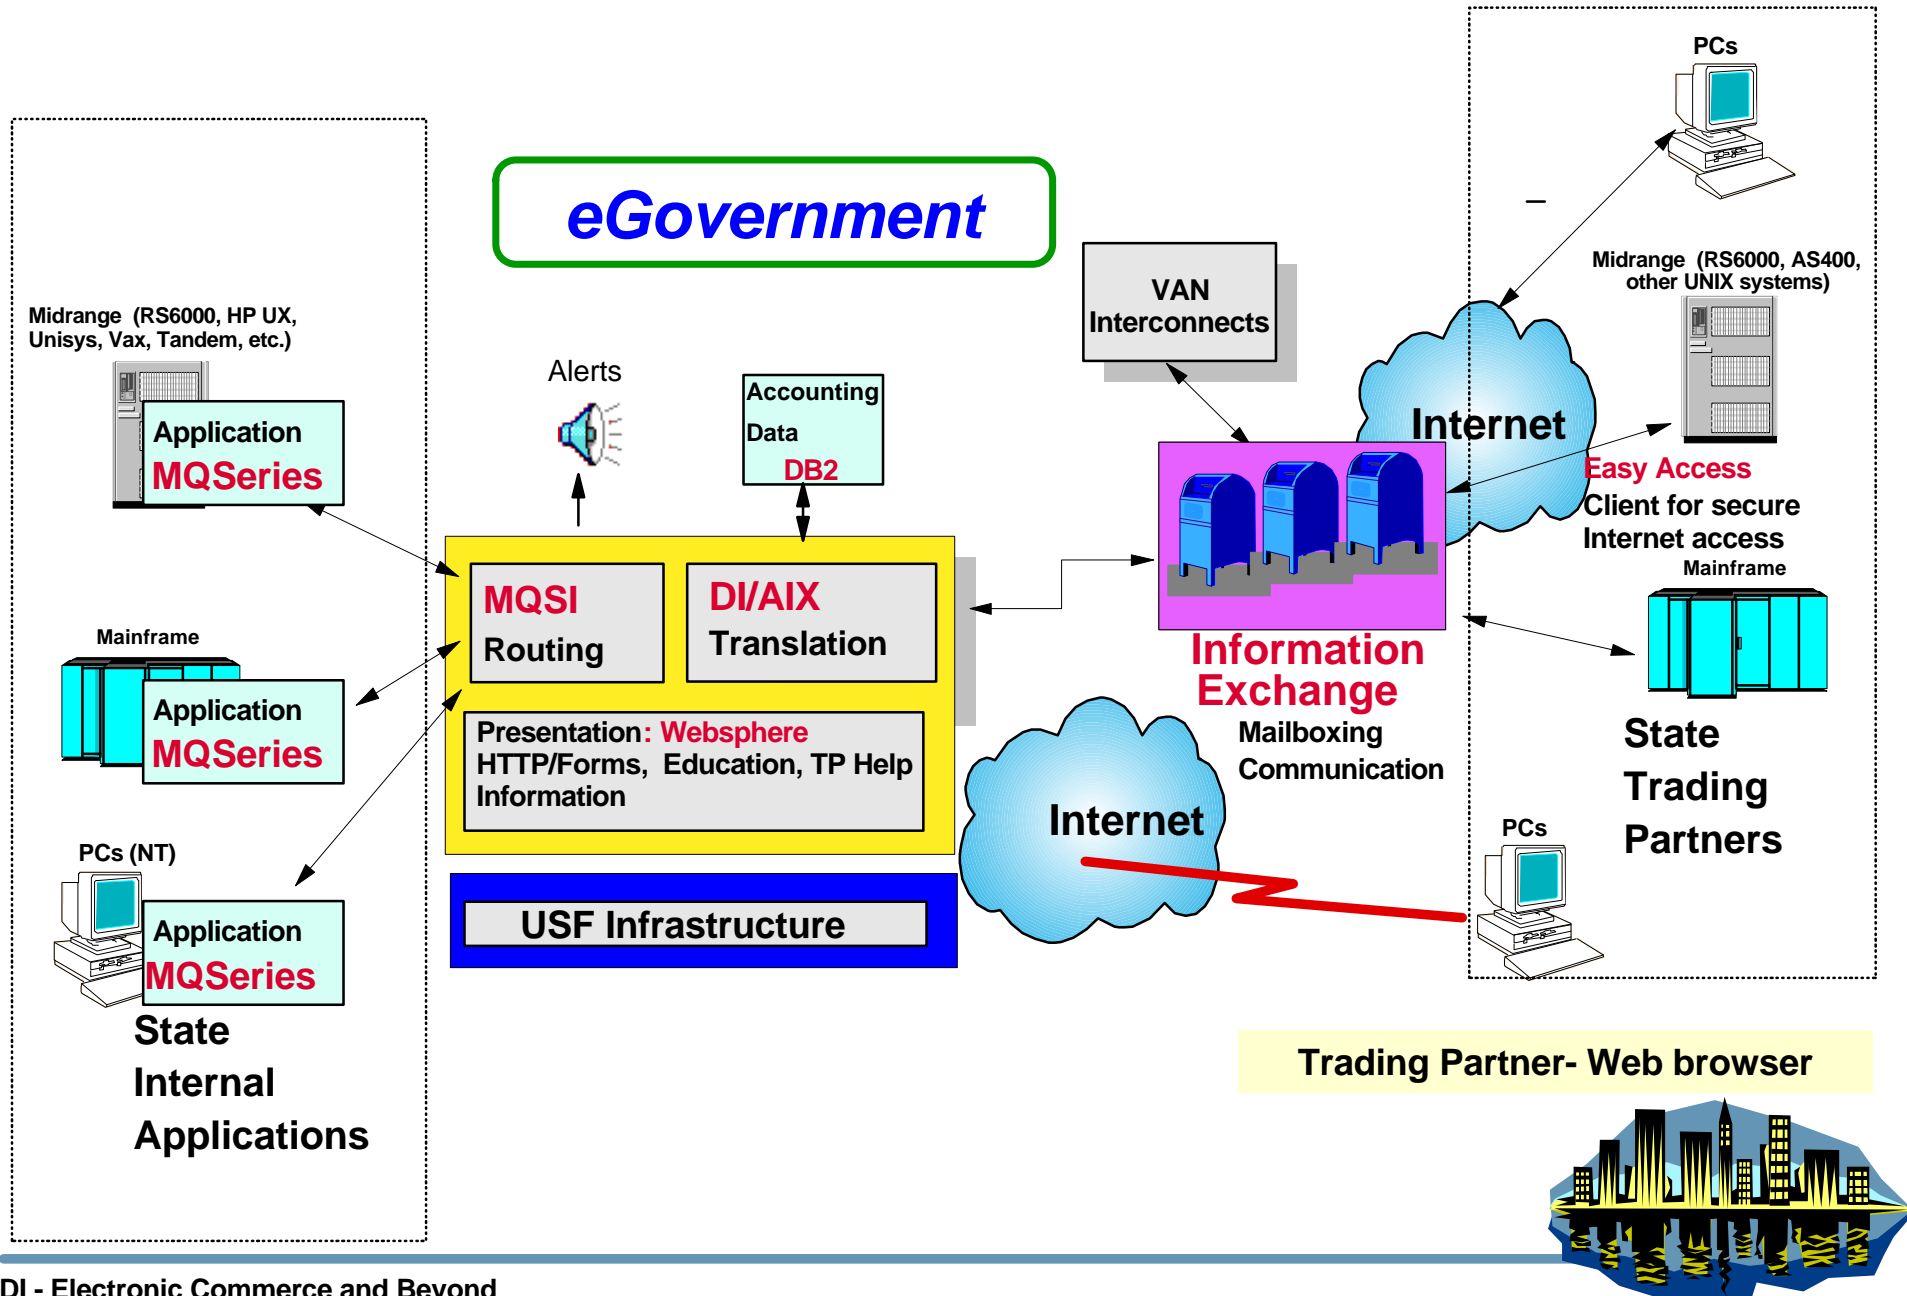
eGovernment

Midrange (RS6000, HP UX, Unisys, Vax, Tandem, etc.)

Application
MQSeries

Mainframe

Application
MQSeries

PCs (NT)

Application
MQSeries

State
Internal
Applications

Alerts

Accounting
Data
DB2

MQSI
Routing

DI/AIX
Translation

Presentation: Websphere
HTTP/Forms, Education, TP Help
Information

USF Infrastructure

VAN
Interconnects

Internet

Information
Exchange
Mailboxing
Communication

Internet

PCs

Midrange (RS6000, AS400, other UNIX systems)

Easy Access
Client for secure
Internet access

Mainframe

State
Trading
Partners

PCs

Trading Partner- Web browser

DI - Electronic Commerce and Beyond